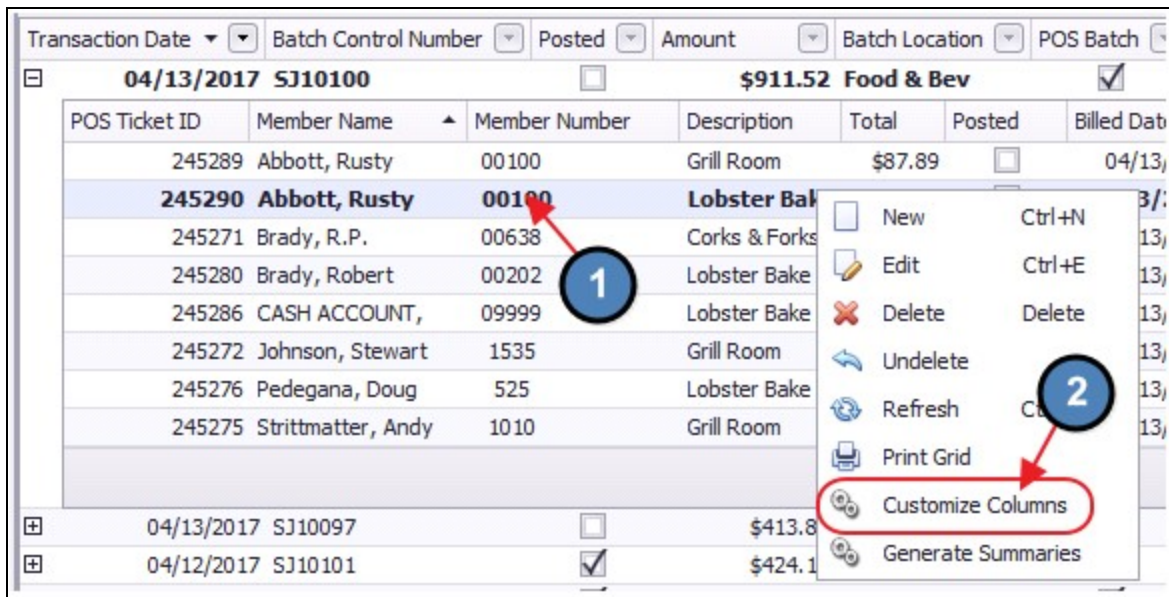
| Transaction Date | Batch Control Number | Posted | Amount | Batch Location | POS Batch |
|---|---|---|---|---|---|
| 04/13/2017 | SJ10100 | ☐ | $911.52 | Food & Bev | ☑ |

| POS Ticket ID | Member Name | Member Number | Description | Total | Posted | Billed Date |
|---|---|---|---|---|---|---|
| 245289 | Abbott, Rusty | 00100 | Grill Room | $87.89 | ☐ | 04/13/ |
| 245290 | Abbott, Rusty | 00100 | Lobster Bak | | | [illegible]3/ |
| 245271 | Brady, R.P. | 00638 | Corks & Forks | | | 13/ |
| 245280 | Brady, Robert | 00202 | Lobster Bake | | | 13/ |
| 245286 | CASH ACCOUNT, | 09999 | Lobster Bake | | | 13/ |
| 245272 | Johnson, Stewart | 1535 | Grill Room | | | 13/ |
| 245276 | Pedegana, Doug | 525 | Lobster Bake | | | 13/ |
| 245275 | Strittmatter, Andy | 1010 | Grill Room | | | 13/ |

1

New Ctrl+N
Edit Ctrl+E
Delete Delete
Undelete
Refresh Ct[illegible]
Print Grid
Customize Columns
Generate Summaries

2

| 04/13/2017 | SJ10097 | ☐ | $413.8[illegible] |
|---|---|---|---|
| 04/12/2017 | SJ10101 | ☑ | $424.1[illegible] |